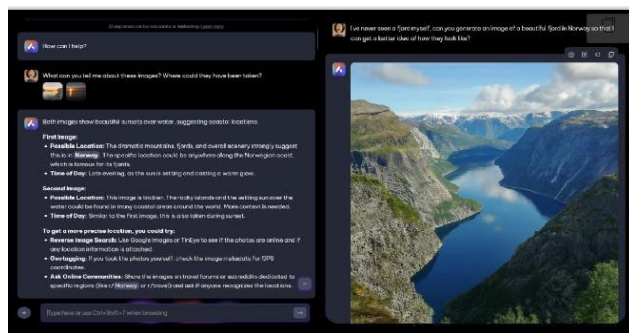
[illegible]

How can I help?

What can you tell me about these images? Where could they have been taken?

Both images show beautiful sunsets over water, suggesting coastal locations.

First Image:

- **Possible Location:** The dramatic mountains, fjords, and overall scenery strongly suggest this is in Norway. The specific location could be anywhere along the Norwegian coast, which is famous for its fjords.
- **Time of Day:** Late evening, as the sun is setting and casting a warm glow.

Second Image:

- **Possible Location:** This image is trickier. The rocky islands and the setting sun over the water could be found in many coastal areas around the world. More context is needed.
- **Time of Day:** Similar to the first image, this is also taken during sunset.

To get a more precise location, you could try:

- **Reverse Image Search:** Use Google Images or TinEye to see if the photos are online and if any location information is attached.
- **Geotagging:** If you took the photos yourself, check the image metadata for GPS coordinates.
- **Ask Online Communities:** Share the images on travel forums or subreddits dedicated to specific regions (like r/Norway or r/travel) and ask if anyone recognizes the locations.

Type here or use Ctrl+Shift+? when browsing

I've never seen a fjord myself, can you generate an image of a beautiful fjord in Norway so that I can get a better idea of how they look like?